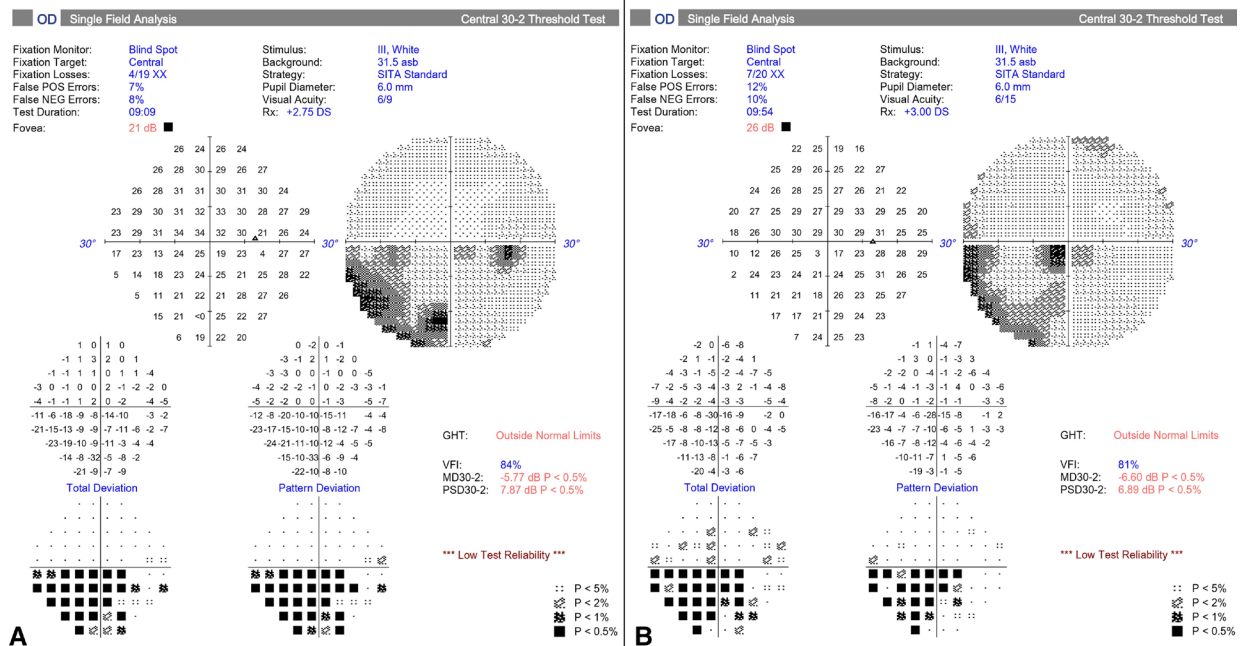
OD Single Field Analysis Central 30-2 Threshold Test

Fixation Monitor: Blind Spot
Fixation Target: Central
Fixation Losses: 4/19 XX
False POS Errors: 7%
False NEG Errors: 8%
Test Duration: 09:09
Fovea: 21 dB

Stimulus: III, White
Background: 31.5 asb
Strategy: SITA Standard
Pupil Diameter: 6.0 mm
Visual Acuity: 6/9
Rx: +2.75 DS

26 24 26 24
26 28 30 29 26 27
26 28 31 31 30 31 30 24
23 29 30 31 32 33 30 28 27 29
23 29 31 34 32 32 30 21 26 24
30° 30° 30°
17 23 13 24 25 19 23 4 27 27
5 14 18 23 24 25 21 25 28 22
5 11 21 22 21 28 27 26
15 21 <0 25 22 27
6 19 22 20

1 0 1 0
-1 1 3 2 0 1
-1 -1 1 1 0 1 1 -4
-3 0 -1 0 0 2 -1 -2 -2 0
-4 -1 -1 1 0 -2 -4 -5
-11 -6 -18 -9 -8 -14 -10 -3 -2
-21 -15 -13 -9 -9 -7 -11 -6 -2 -7
-23 -19 -10 -9 -11 -3 -4 -4
-14 -8 -32 -5 -8 -2
-21 -9 -7 -9
Total Deviation

0 -2 0 -1
-3 -1 2 1 -2 0
-3 -2 0 0 -1 0 0 -5
-4 -2 -2 -2 -1 0 -2 -3 -3 -1
-5 -2 -2 0 0 -1 -3 -5 -7
-12 -8 -20 -10 -10 -15 -11 -4 -4
-23 -17 -15 -10 -10 -8 -12 -7 -4 -8
-24 -21 -11 -10 -12 -4 -5 -5
-15 -10 -33 -6 -9 -4
-22 -10 -8 -10
Pattern Deviation

GHT: Outside Normal Limits
VFI: 84%
MD30-2: -5.77 dB P < 0.5%
PSD30-2: 7.87 dB P < 0.5%

*** Low Test Reliability ***

P < 5%
P < 2%
P < 1%
P < 0.5%

A

OD Single Field Analysis Central 30-2 Threshold Test

Fixation Monitor: Blind Spot
Fixation Target: Central
Fixation Losses: 7/20 XX
False POS Errors: 12%
False NEG Errors: 10%
Test Duration: 09:54
Fovea: 26 dB

Stimulus: III, White
Background: 31.5 asb
Strategy: SITA Standard
Pupil Diameter: 6.0 mm
Visual Acuity: 6/15
Rx: +3.00 DS

22 25 19 16
25 29 26 25 22 27
24 26 28 25 27 26 21 22
20 27 25 29 27 29 33 29 25 20
18 26 30 30 30 29 31 25 25 19
30° 30° 30°
10 12 26 25 3 17 23 28 28 29
2 24 23 24 21 24 25 21 26 25
11 21 21 18 26 23 25 27
17 17 21 29 24 23
7 24 25 23

-2 0 -6 -8
-2 1 -1 -2 -4 1
-4 -3 -1 -5 -2 -4 -7 -5
-7 -2 -5 -3 -4 -3 -2 -1 -4 -8
-9 -4 -2 -2 -4 -3 -5 -5 -4
-17 -18 -6 -8 -30 -16 -9 -2 0
-25 -5 -8 -8 -12 -8 -6 0 -4 -5
-17 -8 -10 -13 -5 -7 -5 -3
-11 -13 -8 -1 -6 -7
-20 -4 -3 -6
Total Deviation

-1 1 -4 -7
-1 3 0 -1 -3 3
-2 -2 0 -4 -1 -2 -6 -4
-5 -1 -4 -1 -3 -1 4 0 -3 -6
-8 -2 0 -1 -2 -1 -1 -3 -3
-16 -17 -4 -6 -28 -15 -8 -1 2
-23 -4 -7 -7 -10 -6 -5 1 -3 -3
-16 -7 -8 -12 -4 -6 -4 -2
-10 -11 -7 1 -5 -6
-19 -3 -1 -5
Pattern Deviation

GHT: Outside Normal Limits
VFI: 81%
MD30-2: -6.60 dB P < 0.5%
PSD30-2: 6.89 dB P < 0.5%

*** Low Test Reliability ***

P < 5%
P < 2%
P < 1%
P < 0.5%

B